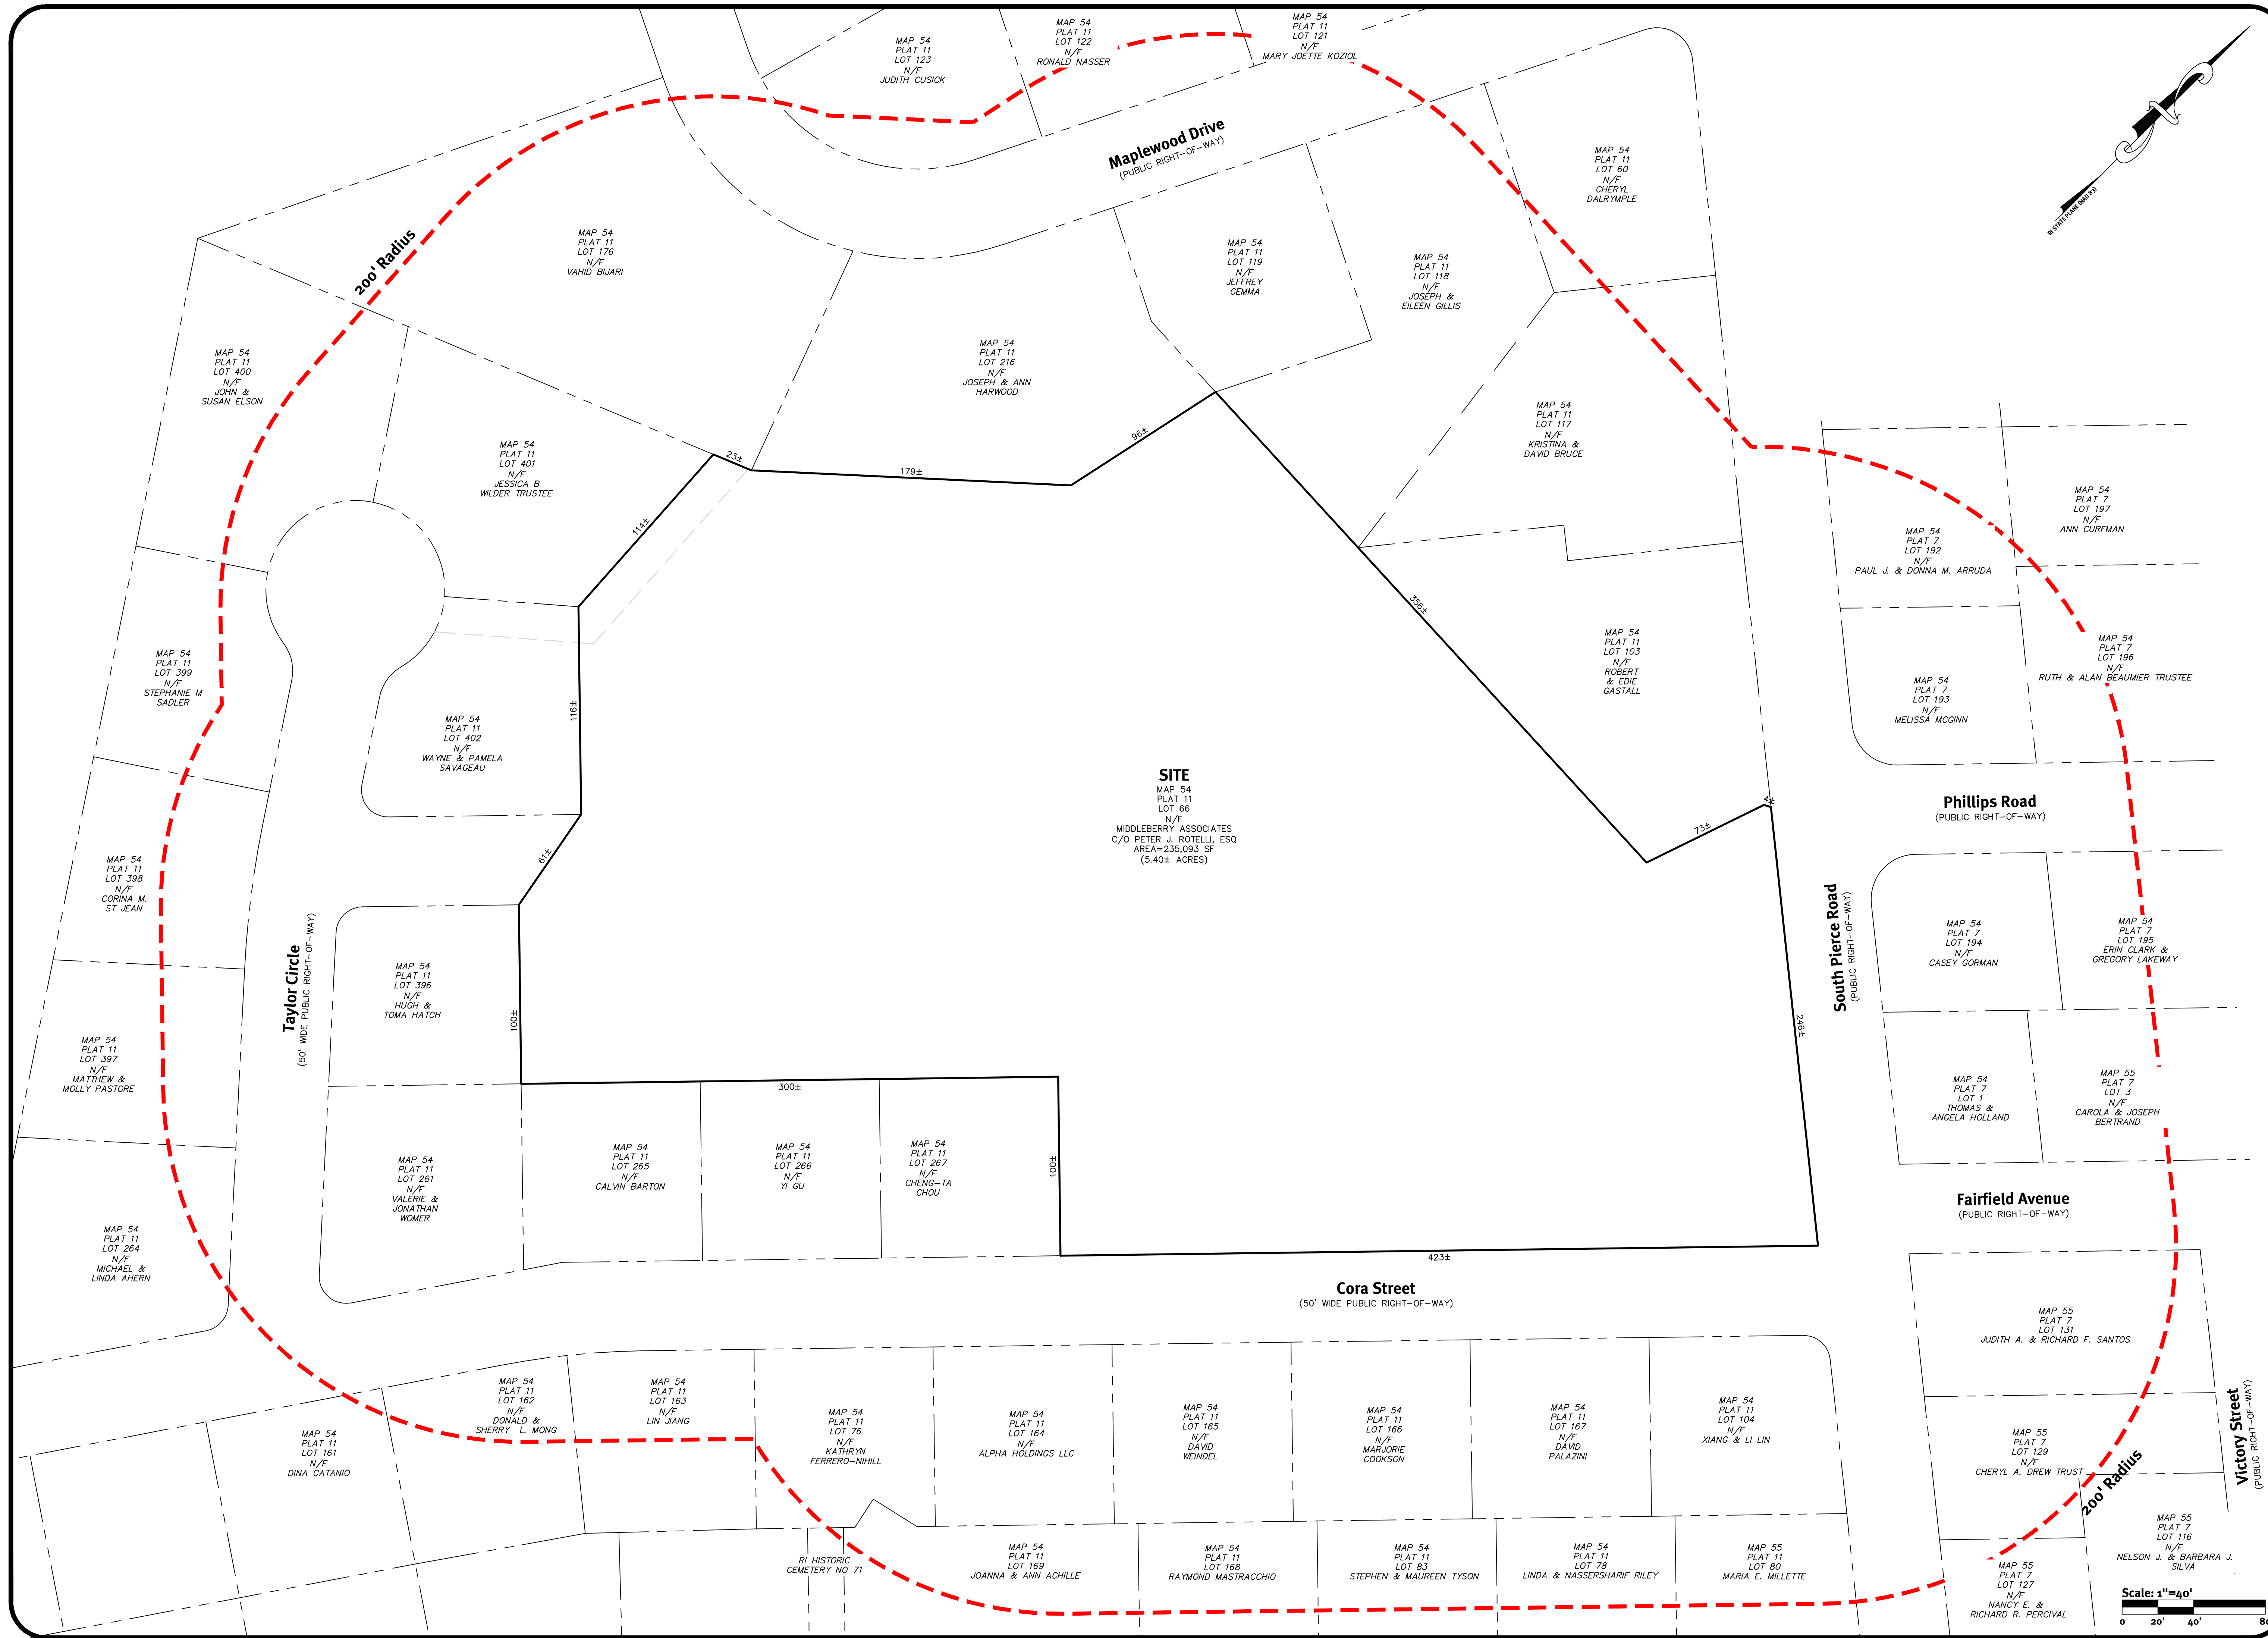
MAP 54
PLAT 11
LOT 123
N/F
JUDITH CUSICK

MAP 54
PLAT 11
LOT 122
N/F
RONALD NASSER

MAP 54
PLAT 11
LOT 121
N/F
MARY JOETTE KOZIOL

RI STATE PLANE (NAD 83)

Maplewood Drive
(PUBLIC RIGHT–OF–WAY)

MAP 54
PLAT 11
LOT 60
N/F
CHERYL
DALRYMPLE

200' Radius

MAP 54
PLAT 11
LOT 176
N/F
VAHID BIJARI

MAP 54
PLAT 11
LOT 119
N/F
JEFFREY
GEMMA

MAP 54
PLAT 11
LOT 118
N/F
JOSEPH &
EILEEN GILLIS

MAP 54
PLAT 11
LOT 400
N/F
JOHN &
SUSAN ELSON

MAP 54
PLAT 11
LOT 216
N/F
JOSEPH & ANN
HARWOOD

MAP 54
PLAT 11
LOT 117
N/F
KRISTINA &
DAVID BRUCE

96±

23±

179±

MAP 54
PLAT 11
LOT 401
N/F
JESSICA B
WILDER TRUSTEE

MAP 54
PLAT 7
LOT 197
N/F
ANN CURFMAN

MAP 54
PLAT 7
LOT 192
N/F
PAUL J. & DONNA M. ARRUDA

114±

356±

MAP 54
PLAT 11
LOT 103
N/F
ROBERT
& EDIE
GASTALL

MAP 54
PLAT 7
LOT 196
N/F
RUTH & ALAN BEAUMIER TRUSTEE

MAP 54
PLAT 11
LOT 399
N/F
STEPHANIE M
SADLER

116±

MAP 54
PLAT 11
LOT 402
N/F
WAYNE & PAMELA
SAVAGEAU

MAP 54
PLAT 7
LOT 193
N/F
MELISSA MCGINN

SITE
MAP 54
PLAT 11
LOT 66
N/F
MIDDLEBERRY ASSOCIATES
C/O PETER J. ROTELLI, ESQ
AREA=235,093 SF
(5.40± ACRES)

Phillips Road
(PUBLIC RIGHT–OF–WAY)

5±

73±

61±

MAP 54
PLAT 11
LOT 398
N/F
CORINA M.
ST JEAN

Taylor Circle
(50' WIDE PUBLIC RIGHT–OF–WAY)

MAP 54
PLAT 11
LOT 396
N/F
HUGH &
TOMA HATCH

100±

South Pierce Road
(PUBLIC RIGHT–OF–WAY)

MAP 54
PLAT 7
LOT 194
N/F
CASEY GORMAN

MAP 54
PLAT 7
LOT 195
ERIN CLARK &
GREGORY LAKEWAY

246±

MAP 54
PLAT 11
LOT 397
N/F
MATTHEW &
MOLLY PASTORE

300±

MAP 54
PLAT 7
LOT 1
THOMAS &
ANGELA HOLLAND

MAP 55
PLAT 7
LOT 3
N/F
CAROLA & JOSEPH
BERTRAND

MAP 54
PLAT 11
LOT 261
N/F
VALERIE &
JONATHAN
WOMER

MAP 54
PLAT 11
LOT 265
N/F
CALVIN BARTON

MAP 54
PLAT 11
LOT 266
N/F
YI GU

MAP 54
PLAT 11
LOT 267
N/F
CHENG–TA
CHOU

100±

Fairfield Avenue
(PUBLIC RIGHT–OF–WAY)

MAP 54
PLAT 11
LOT 264
N/F
MICHAEL &
LINDA AHERN

423±

Cora Street
(50' WIDE PUBLIC RIGHT–OF–WAY)

MAP 55
PLAT 7
LOT 131
JUDITH A. & RICHARD F. SANTOS

MAP 54
PLAT 11
LOT 162
N/F
DONALD &
SHERRY L. MONG

MAP 54
PLAT 11
LOT 163
N/F
LIN JIANG

MAP 54
PLAT 11
LOT 76
N/F
KATHRYN
FERRERO–NIHILL

MAP 54
PLAT 11
LOT 164
N/F
ALPHA HOLDINGS LLC

MAP 54
PLAT 11
LOT 165
N/F
DAVID
WEINDEL

MAP 54
PLAT 11
LOT 166
N/F
MARJORIE
COOKSON

MAP 54
PLAT 11
LOT 167
N/F
DAVID
PALAZINI

MAP 54
PLAT 11
LOT 104
N/F
XIANG & LI LIN

Victory Street
(PUBLIC RIGHT–OF–WAY)

MAP 54
PLAT 11
LOT 161
N/F
DINA CATANIO

MAP 55
PLAT 7
LOT 129
N/F
CHERYL A. DREW TRUST

200' Radius

RI HISTORIC
CEMETERY NO 71

MAP 54
PLAT 11
LOT 169
N/F
JOANNA & ANN ACHILLE

MAP 54
PLAT 11
LOT 168
N/F
RAYMOND MARRACCHIO

MAP 54
PLAT 11
LOT 83
N/F
STEPHEN & MAUREEN TYSON

MAP 54
PLAT 11
LOT 78
N/F
LINDA & NASSERSHARIF RILEY

MAP 55
PLAT 11
LOT 80
N/F
MARIA E. MILLETTE

MAP 55
PLAT 7
LOT 116
N/F
NELSON J. & BARBARA J.
SILVA

MAP 55
PLAT 7
LOT 127
N/F
NANCY E. &
RICHARD R. PERCIVAL

Scale: 1"=40'
0 20' 40' 8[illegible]